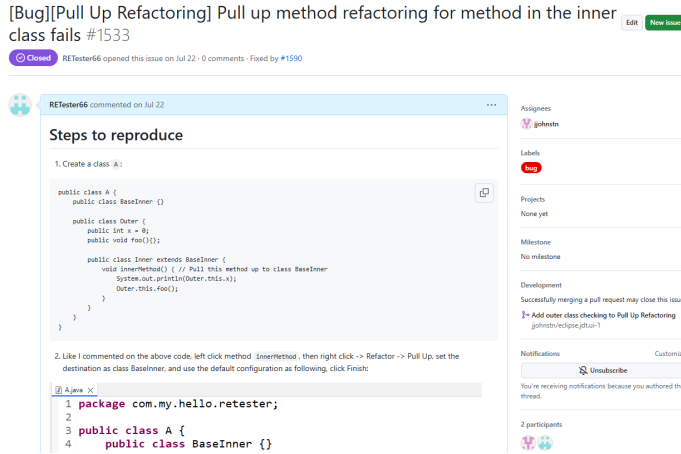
[Bug][Pull Up Refactoring] Pull up method refactoring for method in the inner class fails #1533

Edit New issue

Closed RETester66 opened this issue on Jul 22 · 0 comments · Fixed by #1590

RETester66 commented on Jul 22 ···

Steps to reproduce

1. Create a class A:

```
public class A {
    public class BaseInner {}

    public class Outer {
        public int x = 0;
        public void foo(){};

        public class Inner extends BaseInner {
            void innerMethod() { // Pull this method up to class BaseInner
                System.out.println(Outer.this.x);
                Outer.this.foo();
            }
        }
    }
}
```

2. Like I commented on the above code, left click method innerMethod, then right click -> Refactor -> Pull Up, set the destination as class BaseInner, and use the default configuration as following, click Finish:

A.java ✕

1 package com.my.hello.retester;

3 public class A {
4     public class BaseInner {}

Assignees
jjohnstn

Labels
bug

Projects
None yet

Milestone
No milestone

Development
Successfully merging a pull request may close this issue
Add outer class checking to Pull Up Refactoring
jjohnstn/eclipse.jdt.ui-1

Notifications Customiz
Unsubscribe
You're receiving notifications because you authored th thread.

2 participants